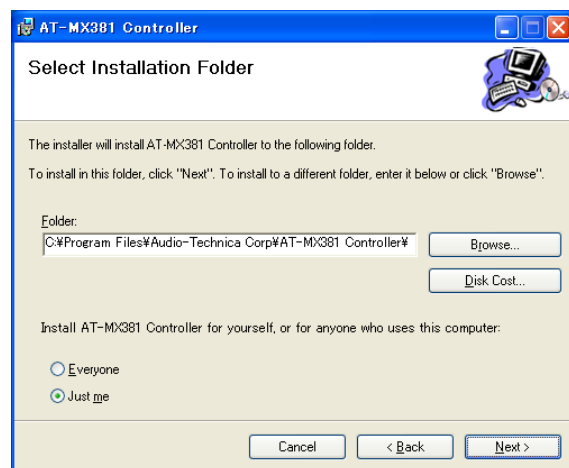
AT-MX381 Controller

Select Installation Folder

The installer will install AT-MX381 Controller to the following folder.

To install in this folder, click "Next". To install to a different folder, enter it below or click "Browse".

Folder:

C:¥Program Files¥Audio-Technica Corp¥AT-MX381 Controller¥

Browse...

Disk Cost...

Install AT-MX381 Controller for yourself, or for anyone who uses this computer:

Everyone

Just me

Cancel

< Back

Next >